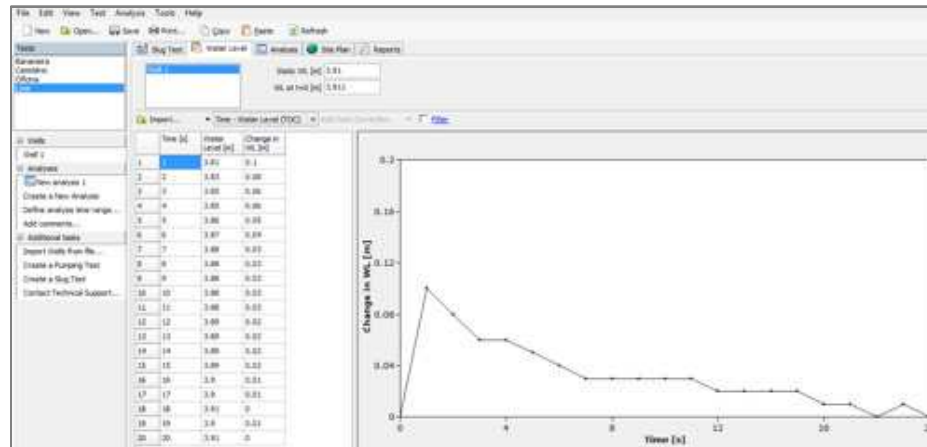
File Edit View Test Analysis Tools Help

New Open... Save Print... Copy Paste Refresh

Tests
Bananeira
Cambirim
Oficina
Test

Slug Test Water Level Analysis Site Plan Reports

Well 1

Static WL [m] 3.91
WL at t=0 [m] 3.911

Import... Time - Water Level (TOC) Filter

Wells
Well 1
Analyses
New analysis 1
Create a New Analysis
Define analysis time range...
Add comments...
Additional tasks
Import Wells from file...
Create a Pumping Test
Create a Slug Test
Contact Technical Support...

| | Time [s] | Water Level [m] | Change in WL [m] |
|---|---|---|---|
| 1 | 1 | 3.81 | 0.1 |
| 2 | 2 | 3.83 | 0.08 |
| 3 | 3 | 3.85 | 0.06 |
| 4 | 4 | 3.85 | 0.06 |
| 5 | 5 | 3.86 | 0.05 |
| 6 | 6 | 3.87 | 0.04 |
| 7 | 7 | 3.88 | 0.03 |
| 8 | 8 | 3.88 | 0.03 |
| 9 | 9 | 3.88 | 0.03 |
| 10 | 10 | 3.88 | 0.03 |
| 11 | 11 | 3.88 | 0.03 |
| 12 | 12 | 3.89 | 0.02 |
| 13 | 13 | 3.89 | 0.02 |
| 14 | 14 | 3.89 | 0.02 |
| 15 | 15 | 3.89 | 0.02 |
| 16 | 16 | 3.9 | 0.01 |
| 17 | 17 | 3.9 | 0.01 |
| 18 | 18 | 3.91 | 0 |
| 19 | 19 | 3.9 | 0.01 |
| 20 | 20 | 3.91 | 0 |

0.2
0.16
0.12
0.08
0.04
0
Change in WL [m]
0 4 8 12 16 2
Time [s]